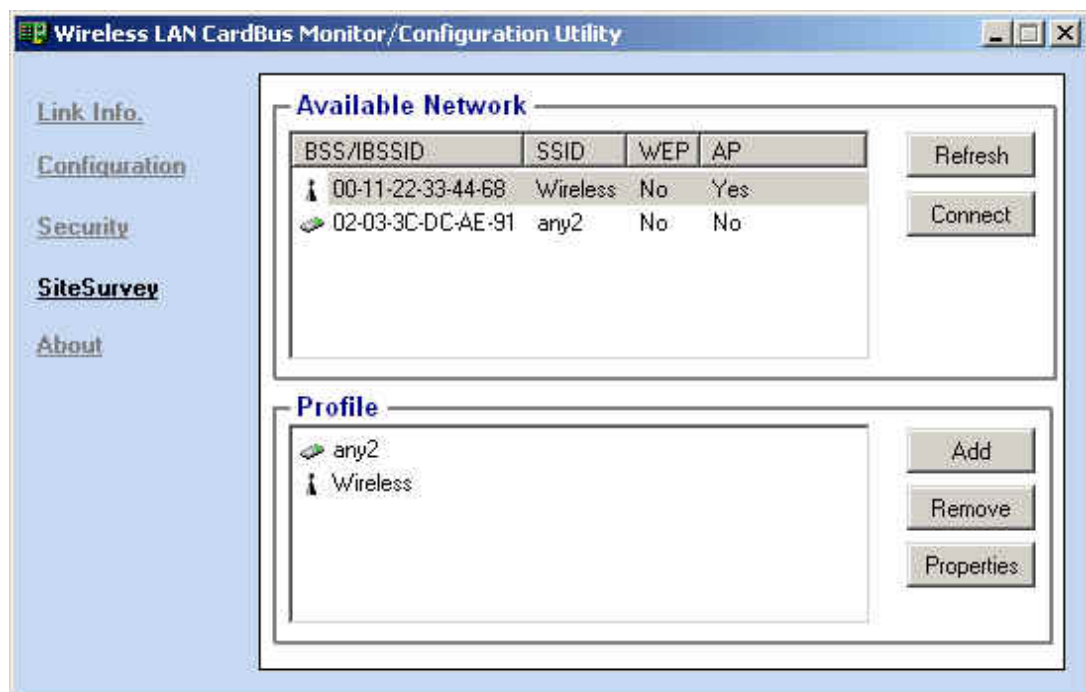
Wireless LAN CardBus Monitor/Configuration Utility

Link Info.
Configuration
Security
SiteSurvey
About

Available Network

| BSS/IBSSID | SSID | WEP | AP |
|---|---|---|---|
| 00-11-22-33-44-68 | Wireless | No | Yes |
| 02-03-3C-DC-AE-91 | any2 | No | No |

Refresh
Connect

Profile

any2
Wireless

Add
Remove
Properties